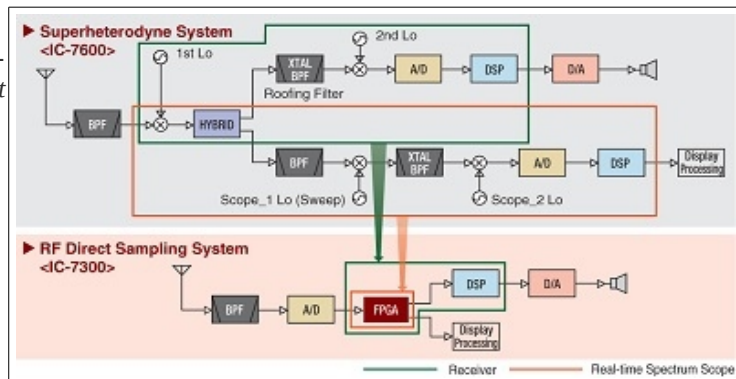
▶ Superheterodyne System
<IC-7600>

1st Lo

2nd Lo

BPF

HYBRID

XTAL BPF

Roofing Filter

A/D

DSP

D/A

BPF

XTAL BPF

A/D

DSP

Display Processing

Scope_1 Lo (Sweep)

Scope_2 Lo

▶ RF Direct Sampling System
<IC-7300>

BPF

A/D

FPGA

DSP

D/A

Display Processing

Receiver

Real-time Spectrum Scope